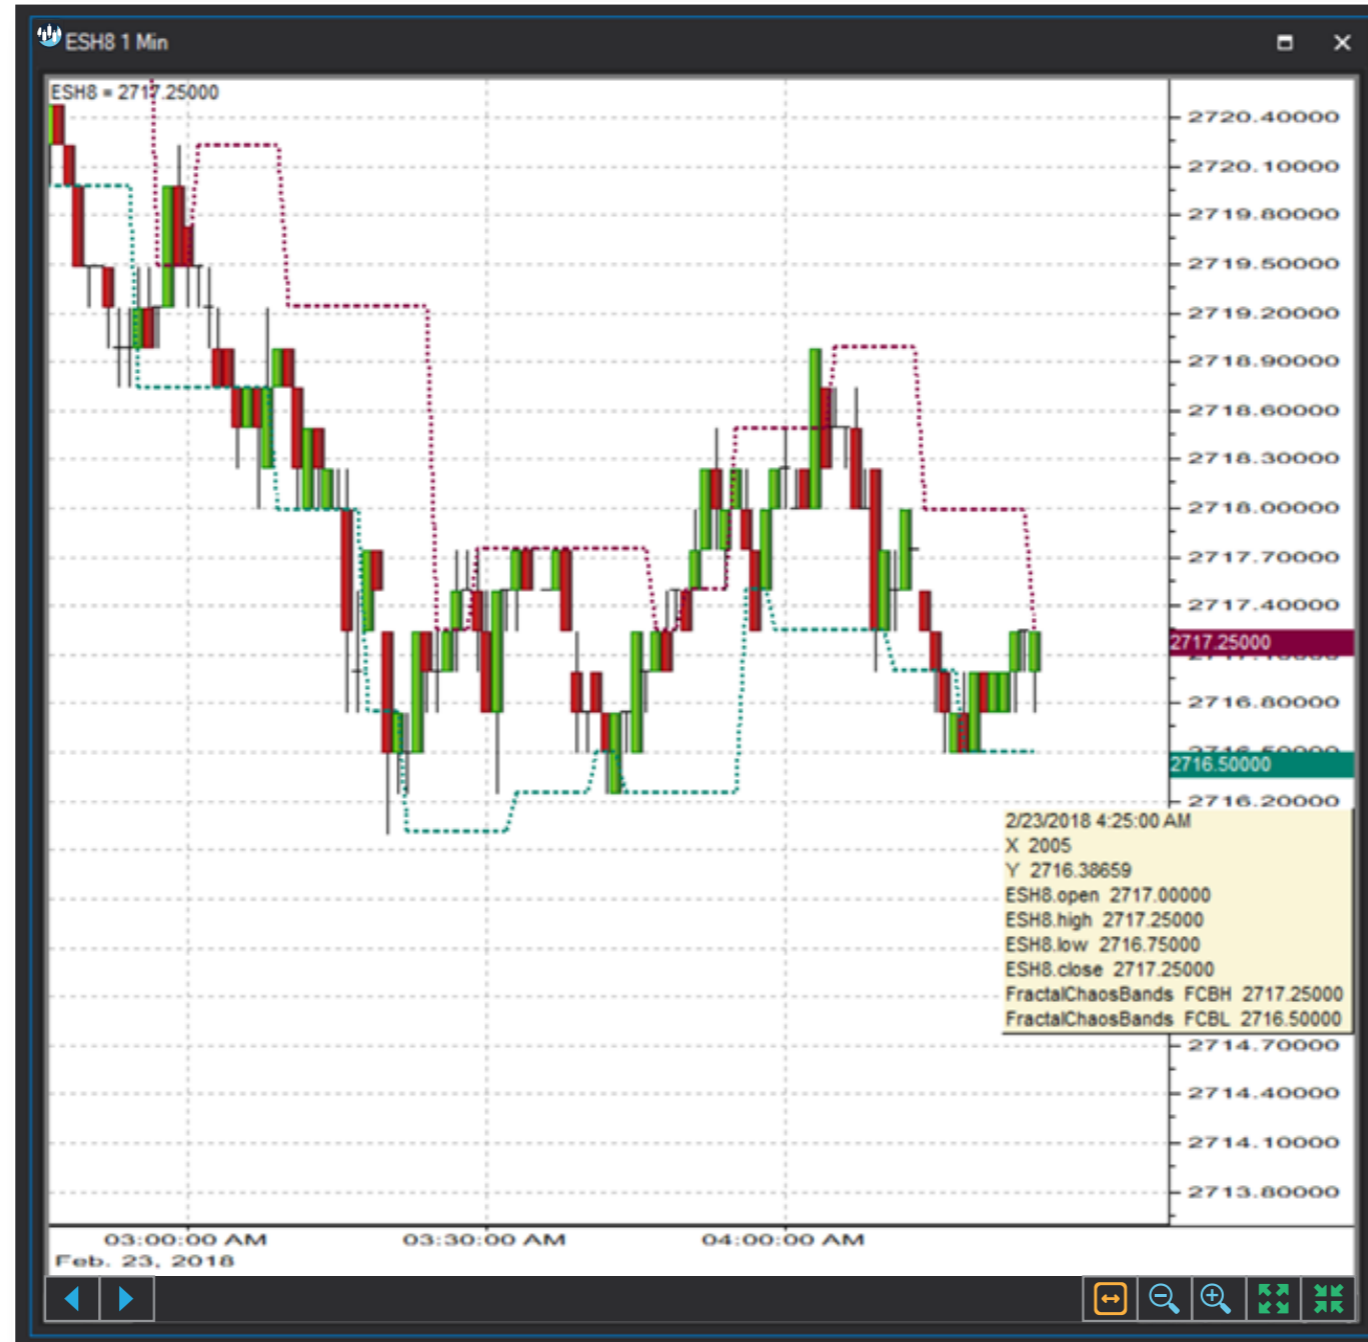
ESH8 1 Min

ESH8 = 2717.25000

2720.40000
2720.10000
2719.80000
2719.50000
2719.20000
2718.90000
2718.60000
2718.30000
2718.00000
2717.70000
2717.40000
2717.25000
2716.80000
2716.50000
2716.20000
2714.70000
2714.40000
2714.10000
2713.80000

2/23/2018 4:25:00 AM
X 2005
Y 2716.38659
ESH8.open 2717.00000
ESH8.high 2717.25000
ESH8.low 2716.75000
ESH8.close 2717.25000
FractalChaosBands FCBH 2717.25000
FractalChaosBands FCBL 2716.50000

03:00:00 AM
Feb. 23, 2018
03:30:00 AM
04:00:00 AM